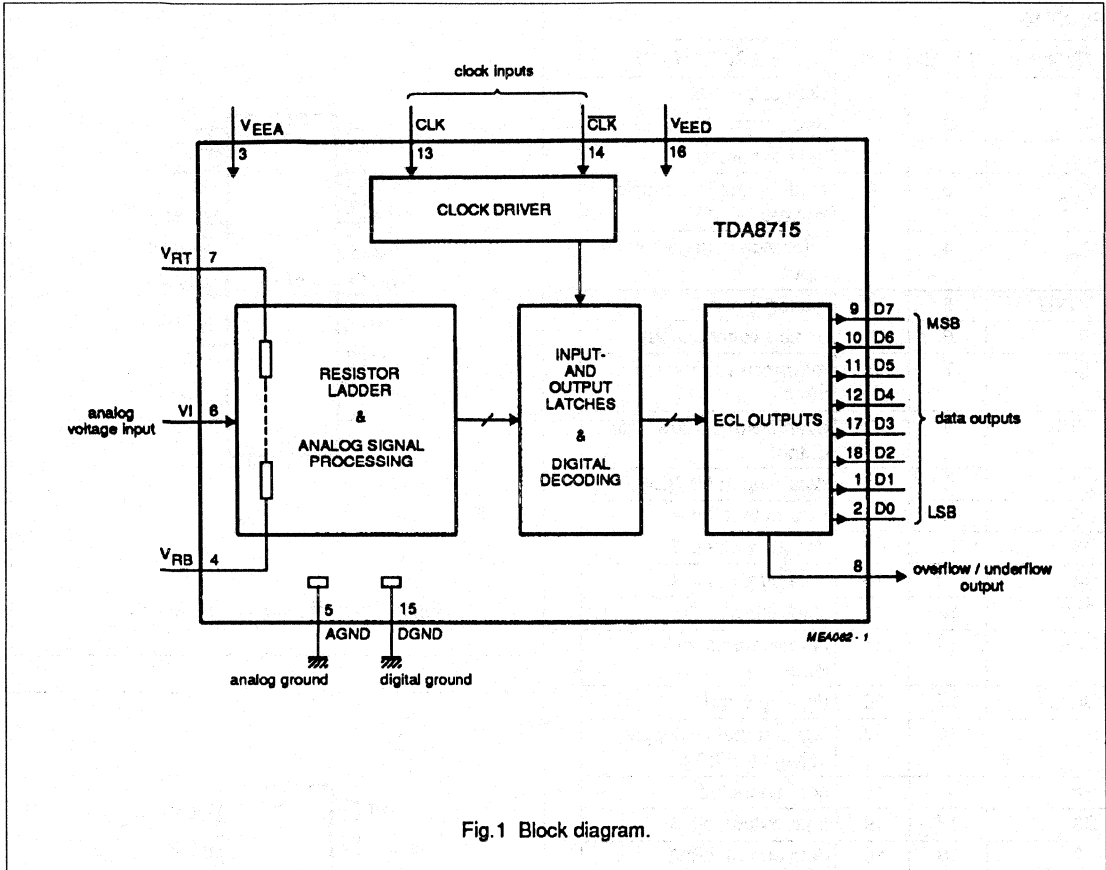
clock inputs

$V_{EEA}$
3

CLK
13

$\overline{CLK}$
14

$V_{EED}$
16

CLOCK DRIVER

TDA8715

$V_{RT}$ 7

analog voltage input

VI 6

$V_{RB}$ 4

RESISTOR LADDER & ANALOG SIGNAL PROCESSING

INPUT- AND OUTPUT LATCHES & DIGITAL DECODING

ECL OUTPUTS

9 D7
10 D6
11 D5
12 D4
17 D3
18 D2
1 D1
2 D0

MSB

data outputs

LSB

8

overflow / underflow output

5
AGND

15
DGND

MEA062 - 1

analog ground

digital ground

Fig.1 Block diagram.